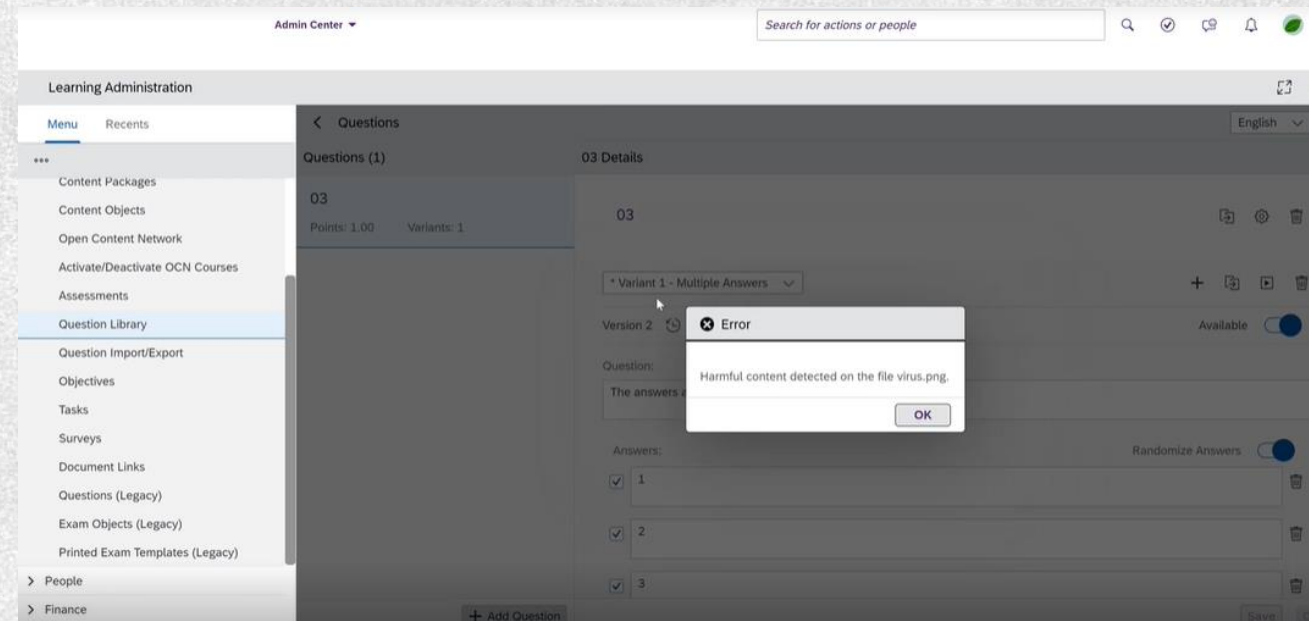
Admin Center ▾

Search for actions or people

Learning Administration

Menu Recents

...

Content Packages

Content Objects

Open Content Network

Activate/Deactivate OCN Courses

Assessments

Question Library

Question Import/Export

Objectives

Tasks

Surveys

Document Links

Questions (Legacy)

Exam Objects (Legacy)

Printed Exam Templates (Legacy)

> People

> Finance

< Questions

English

Questions (1)

03

Points: 1.00 Variants: 1

03 Details

03

* Variant 1 - Multiple Answers

Version 2

Available

Question:

The answers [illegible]

Answers:

Randomize Answers

1

2

3

+ Add Question

Save

Error

Harmful content detected on the file virus.png.

OK